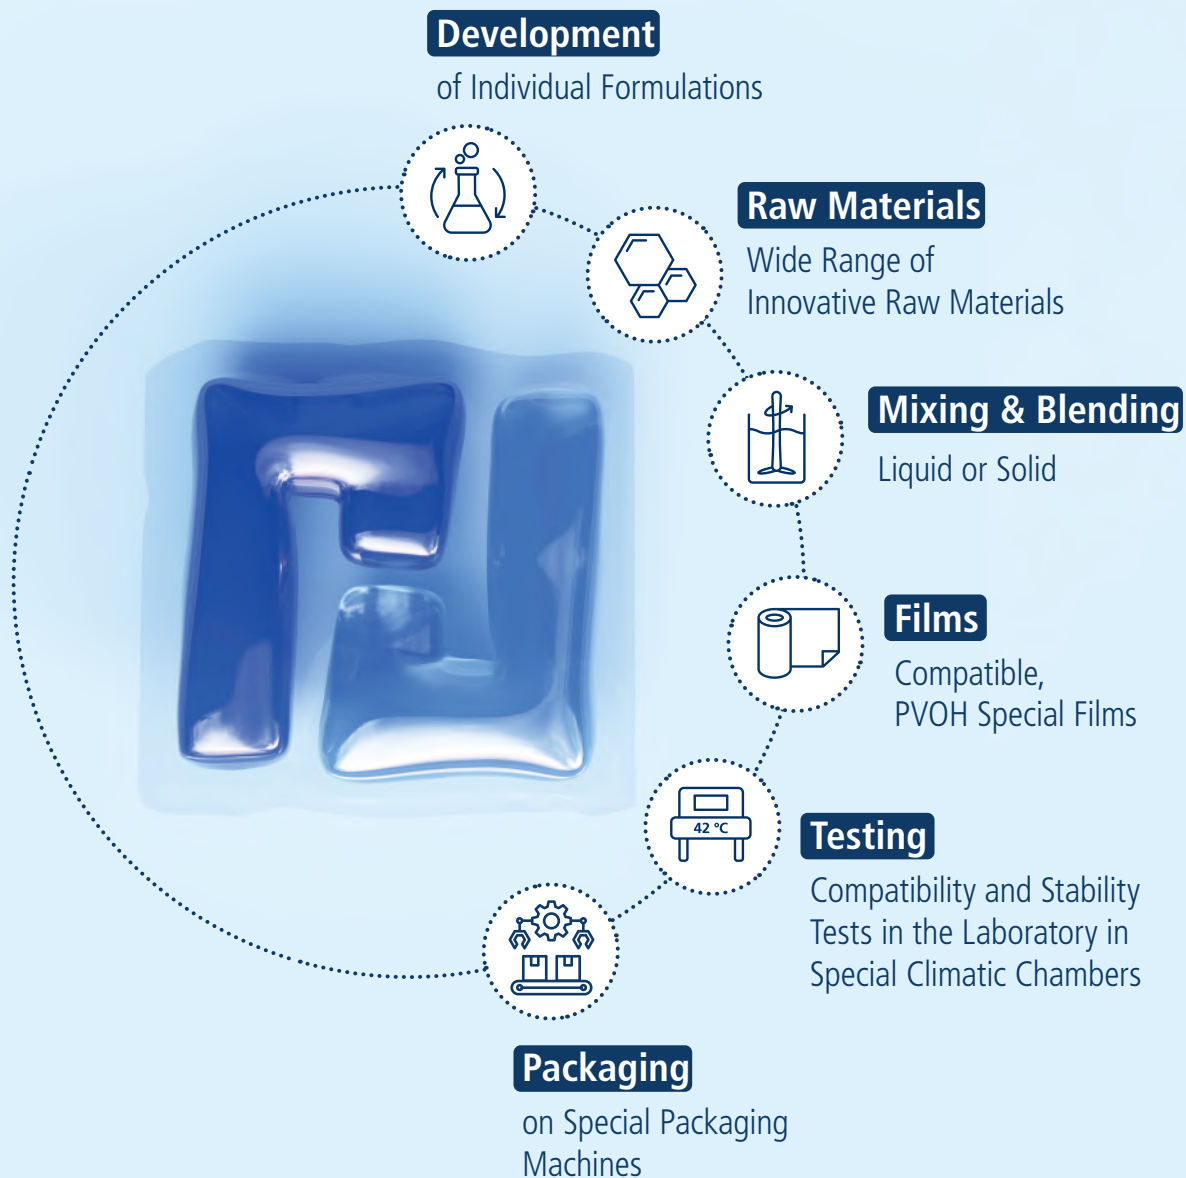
Development
of Individual Formulations

Raw Materials
Wide Range of Innovative Raw Materials

Mixing & Blending
Liquid or Solid

Films
Compatible, PVOH Special Films

42 °C

Testing
Compatibility and Stability Tests in the Laboratory in Special Climatic Chambers

Packaging
on Special Packaging Machines